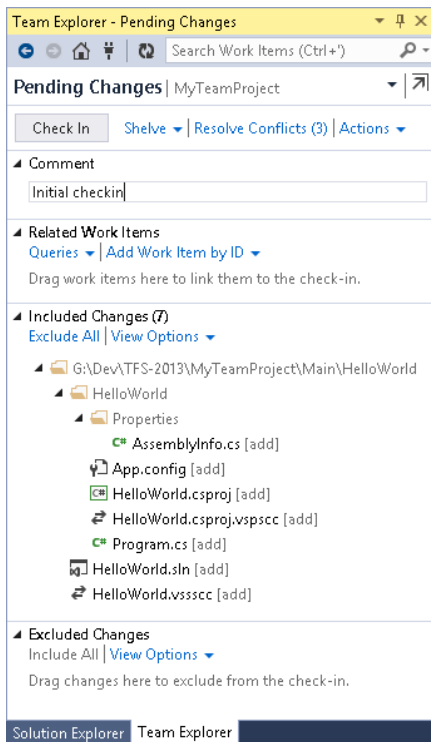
Team Explorer - Pending Changes

Search Work Items (Ctrl+')

Pending Changes | MyTeamProject

Check In Shelve ▾ | Resolve Conflicts (3) | Actions ▾

◢ Comment

Initial checkin

◢ Related Work Items
Queries ▾ | Add Work Item by ID ▾
Drag work items here to link them to the check-in.

◢ Included Changes (7)
Exclude All | View Options ▾

G:\Dev\TFS-2013\MyTeamProject\Main\HelloWorld
HelloWorld
Properties
C# AssemblyInfo.cs [add]
App.config [add]
HelloWorld.csproj [add]
HelloWorld.csproj.vspscc [add]
C# Program.cs [add]
HelloWorld.sln [add]
HelloWorld.vssscc [add]

◢ Excluded Changes
Include All | View Options ▾
Drag changes here to exclude from the check-in.

Solution Explorer Team Explorer